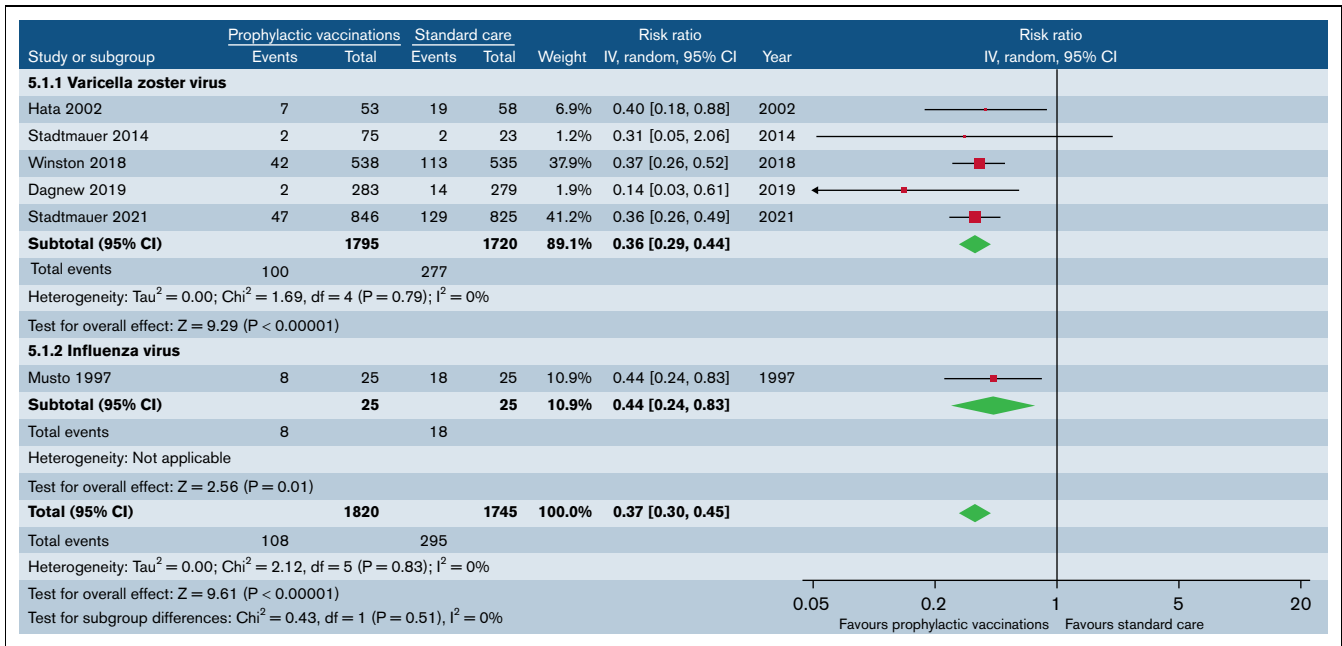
| Study or subgroup | Prophylactic vaccinations Events | Prophylactic vaccinations Total | Standard care Events | Standard care Total | Weight | Risk ratio IV, random, 95% CI | Year |
|---|---|---|---|---|---|---|---|
| **5.1.1 Varicella zoster virus** | | | | | | | |
| Hata 2002 | 7 | 53 | 19 | 58 | 6.9% | 0.40 [0.18, 0.88] | 2002 |
| Stadtmauer 2014 | 2 | 75 | 2 | 23 | 1.2% | 0.31 [0.05, 2.06] | 2014 |
| Winston 2018 | 42 | 538 | 113 | 535 | 37.9% | 0.37 [0.26, 0.52] | 2018 |
| Dagnew 2019 | 2 | 283 | 14 | 279 | 1.9% | 0.14 [0.03, 0.61] | 2019 |
| Stadtmauer 2021 | 47 | 846 | 129 | 825 | 41.2% | 0.36 [0.26, 0.49] | 2021 |
| **Subtotal (95% CI)** | | **1795** | | **1720** | **89.1%** | **0.36 [0.29, 0.44]** | |
| Total events | 100 | | 277 | | | | |
| Heterogeneity: Tau$^2$ = 0.00; Chi$^2$ = 1.69, df = 4 (P = 0.79); I$^2$ = 0% | | | | | | | |
| Test for overall effect: Z = 9.29 (P < 0.00001) | | | | | | | |
| **5.1.2 Influenza virus** | | | | | | | |
| Musto 1997 | 8 | 25 | 18 | 25 | 10.9% | 0.44 [0.24, 0.83] | 1997 |
| **Subtotal (95% CI)** | | **25** | | **25** | **10.9%** | **0.44 [0.24, 0.83]** | |
| Total events | 8 | | 18 | | | | |
| Heterogeneity: Not applicable | | | | | | | |
| Test for overall effect: Z = 2.56 (P = 0.01) | | | | | | | |
| **Total (95% CI)** | | **1820** | | **1745** | **100.0%** | **0.37 [0.30, 0.45]** | |
| Total events | 108 | | 295 | | | | |
| Heterogeneity: Tau$^2$ = 0.00; Chi$^2$ = 2.12, df = 5 (P = 0.83); I$^2$ = 0% | | | | | | | |
| Test for overall effect: Z = 9.61 (P < 0.00001) | | | | | | | |
| Test for subgroup differences: Chi$^2$ = 0.43, df = 1 (P = 0.51), I$^2$ = 0% | | | | | | | |

Risk ratio
IV, random, 95% CI

0.05 0.2 1 5 20
Favours prophylactic vaccinations Favours standard care